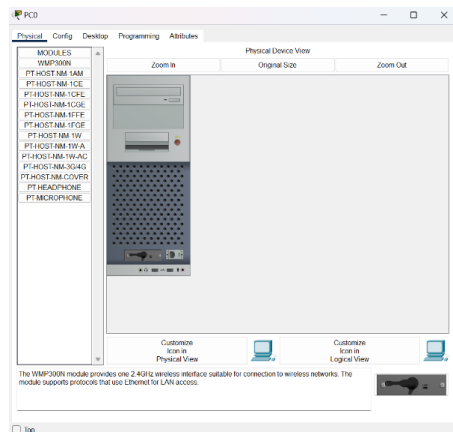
PC0

Physical Config Desktop Programming Attributes

MODULES
WMP300N
PT-HOST-NM-1AM
PT-HOST-NM-1CE
PT-HOST-NM-1CFE
PT-HOST-NM-1CGE
PT-HOST-NM-1FFE
PT-HOST-NM-1FGE
PT-HOST-NM-1W
PT-HOST-NM-1W-A
PT-HOST-NM-1W-AC
PT-HOST-NM-3G/4G
PT-HOST-NM-COVER
PT-HEADPHONE
PT-MICROPHONE

Physical Device View

Zoom In | Original Size | Zoom Out

Customize Icon in Physical View

Customize Icon in Logical View

The WMP300N module provides one 2.4GHz wireless interface suitable for connection to wireless networks. The module supports protocols that use Ethernet for LAN access.

Top